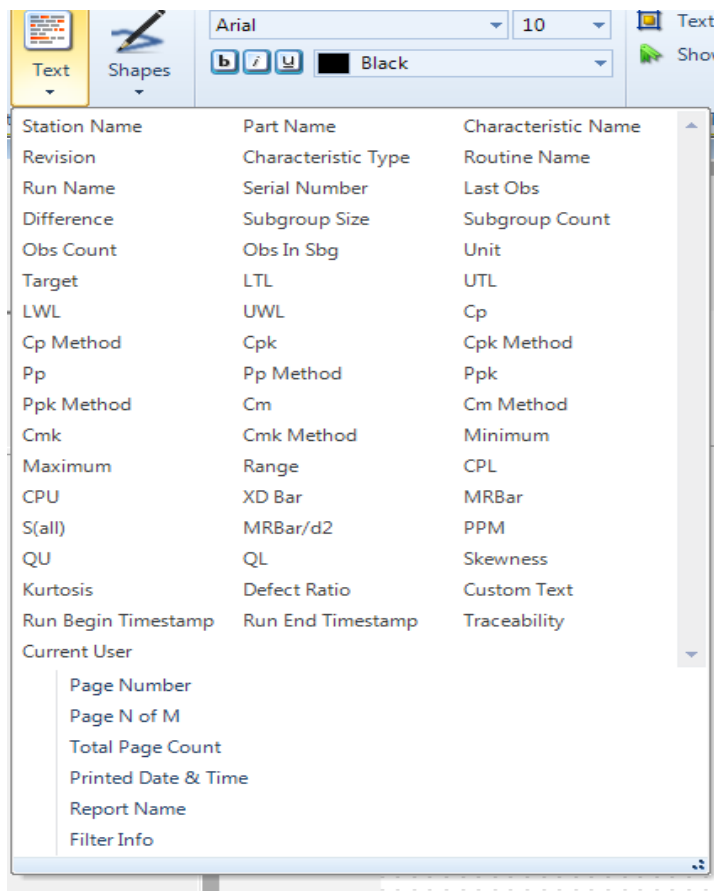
Text
Shapes
Arial
10
b i u
Black
Text
Show

| Station Name | Part Name | Characteristic Name |
|---|---|---|
| Revision | Characteristic Type | Routine Name |
| Run Name | Serial Number | Last Obs |
| Difference | Subgroup Size | Subgroup Count |
| Obs Count | Obs In Sbg | Unit |
| Target | LTL | UTL |
| LWL | UWL | Cp |
| Cp Method | Cpk | Cpk Method |
| Pp | Pp Method | Ppk |
| Ppk Method | Cm | Cm Method |
| Cmk | Cmk Method | Minimum |
| Maximum | Range | CPL |
| CPU | XD Bar | MRBar |
| S(all) | MRBar/d2 | PPM |
| QU | QL | Skewness |
| Kurtosis | Defect Ratio | Custom Text |
| Run Begin Timestamp | Run End Timestamp | Traceability |
| Current User | | |

Page Number
Page N of M
Total Page Count
Printed Date & Time
Report Name
Filter Info